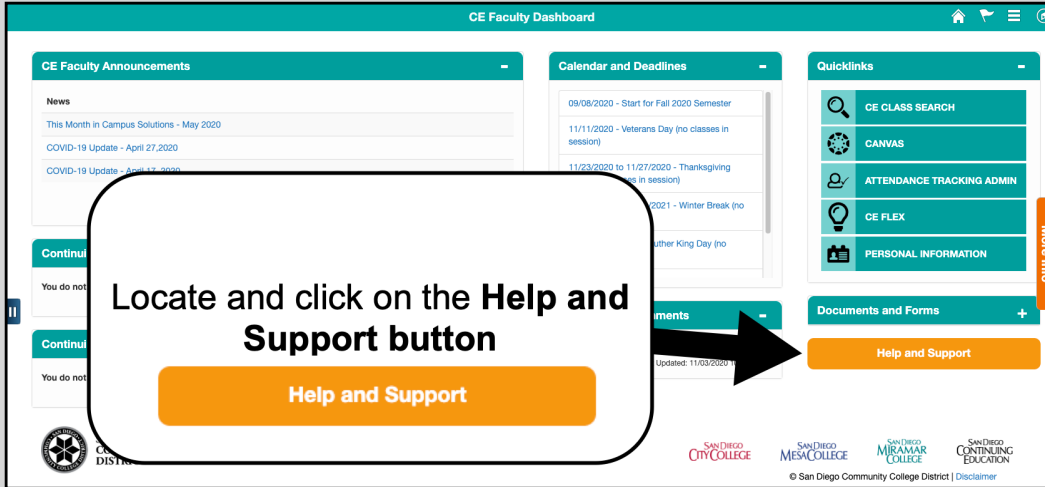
CE Faculty Dashboard

CE Faculty Announcements -

News

This Month in Campus Solutions - May 2020

COVID-19 Update - April 27,2020

COVID-19 Update - April 17, 2020

Continu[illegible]

You do not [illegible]

Continu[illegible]

You do not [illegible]

Calendar and Deadlines -

09/08/2020 - Start for Fall 2020 Semester

11/11/2020 - Veterans Day (no classes in session)

11/23/2020 to 11/27/2020 - Thanksgiving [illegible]es in session)

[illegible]/2021 - Winter Break (no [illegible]

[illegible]uther King Day (no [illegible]

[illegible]ments -

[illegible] Updated: 11/03/2020 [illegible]

Quicklinks -

CE CLASS SEARCH

CANVAS

ATTENDANCE TRACKING ADMIN

CE FLEX

PERSONAL INFORMATION

Documents and Forms +

Help and Support

Locate and click on the **Help and Support button**

Help and Support

CO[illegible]
DIST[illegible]

SAN DIEGO CITY COLLEGE

SAN DIEGO MESA COLLEGE

SAN DIEGO MIRAMAR COLLEGE

SAN DIEGO CONTINUING EDUCATION

© San Diego Community College District | Disclaimer